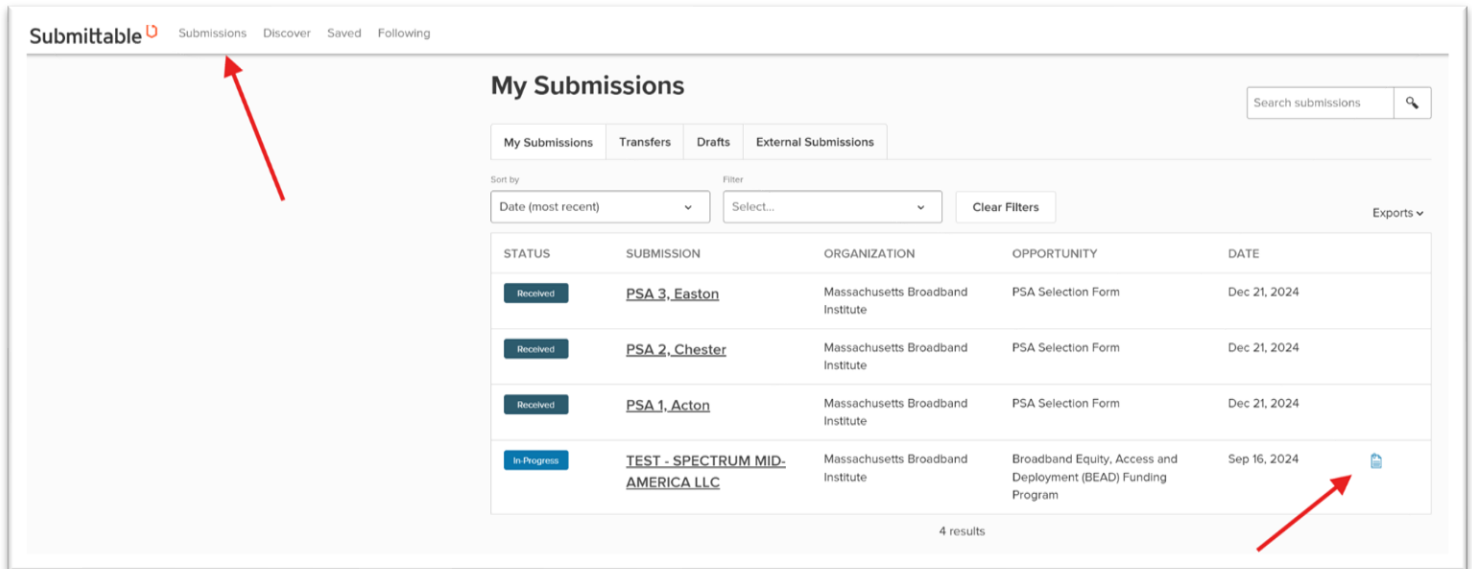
Submittable Submissions Discover Saved Following

My Submissions

Search submissions

My Submissions | Transfers | Drafts | External Submissions

Sort by
Date (most recent)

Filter
Select...

Clear Filters

Exports

| STATUS | SUBMISSION | ORGANIZATION | OPPORTUNITY | DATE |
|---|---|---|---|---|
| Received | PSA 3, Easton | Massachusetts Broadband Institute | PSA Selection Form | Dec 21, 2024 |
| Received | PSA 2, Chester | Massachusetts Broadband Institute | PSA Selection Form | Dec 21, 2024 |
| Received | PSA 1, Acton | Massachusetts Broadband Institute | PSA Selection Form | Dec 21, 2024 |
| In-Progress | TEST - SPECTRUM MID-AMERICA LLC | Massachusetts Broadband Institute | Broadband Equity, Access and Deployment (BEAD) Funding Program | Sep 16, 2024 |

4 results